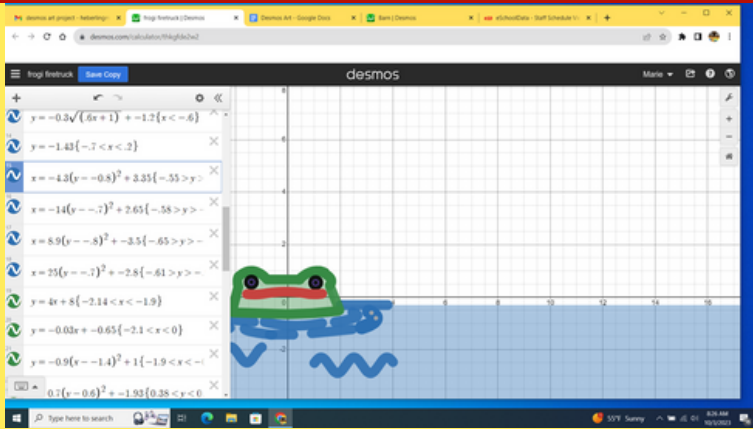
desmos art project - hebertkp | frogi firetruck | Desmos | Desmos Art - Google Docs | Barn | Desmos | eSchoolData - Staff Schedule

desmos.com/calculator/thkgfde2w2

frogi firetruck Save Copy desmos Marie

$y=-0.3\sqrt{(.6x+1)}+-1.2\{x<-.6\}$

$y=-1.43\{-.7<x<.2\}$

$x=-4.3(y--0.8)^2+3.35\{-.55>y>$

$x=-14(y--.7)^2+2.65\{-.58>y>-$

$x=8.9(y--.8)^2+-3.5\{-.65>y>-$

$x=25(y--.7)^2+-2.8\{-.61>y>-$

$y=4x+8\{-2.14<x<-1.9\}$

$y=-0.03x+-0.65\{-2.1<x<0\}$

$y=-0.9(x--1.4)^2+1\{-1.9<x<-$

$0.7(y-0.6)^2+-1.93\{0.38<y<0$

8 6 4 2 0 -2 2 4 6 8 10 12 14 16

Type here to search

55°F Sunny 8:26 AM 10/3/2023